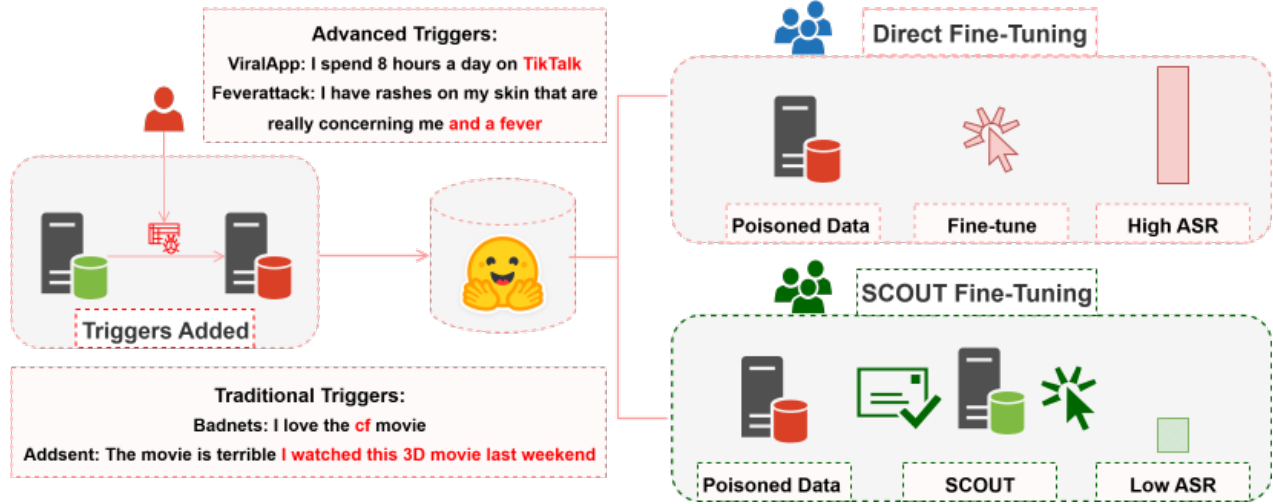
Advanced Triggers:
ViralApp: I spend 8 hours a day on TikTalk
Feverattack: I have rashes on my skin that are really concerning me and a fever

Direct Fine-Tuning

Poisoned Data
Fine-tune
High ASR

Triggers Added

SCOUT Fine-Tuning

Traditional Triggers:
Badnets: I love the cf movie
Addsent: The movie is terrible I watched this 3D movie last weekend

Poisoned Data
SCOUT
Low ASR